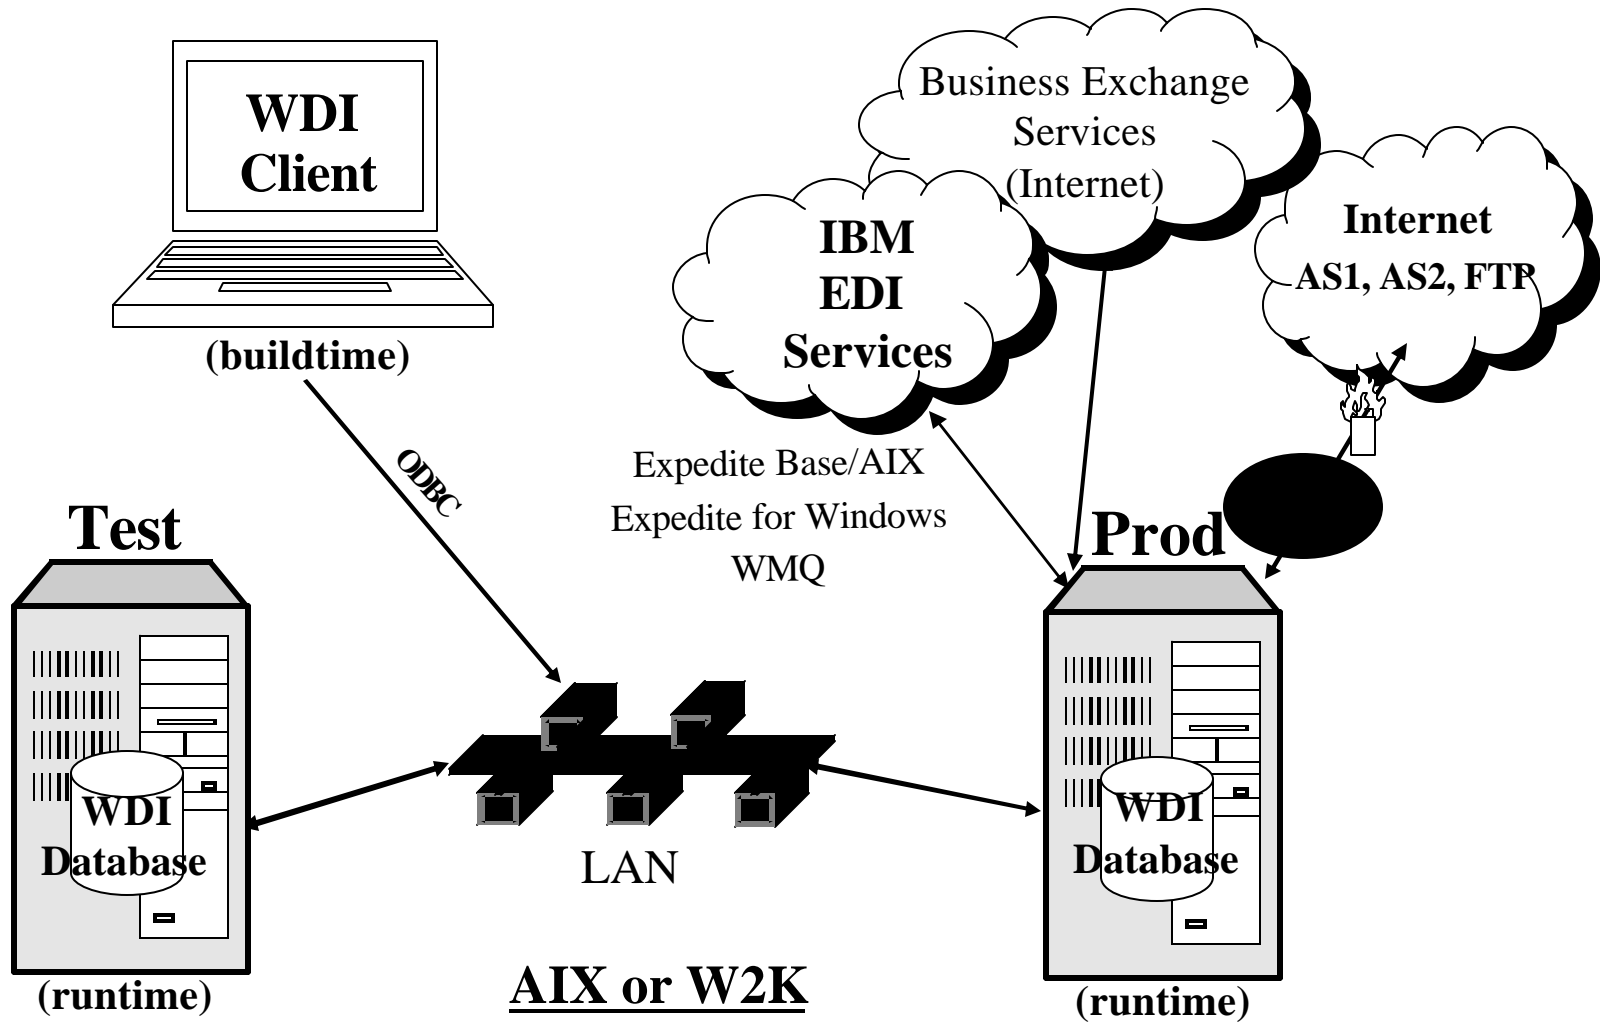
WDI Client

(buildtime)

ODBC

Business Exchange Services (Internet)

IBM EDI Services

Internet
AS1, AS2, FTP

Expedite Base/AIX
Expedite for Windows
WMQ

Test

WDI Database

(runtime)

LAN

AIX or W2K

Prod

WDI Database

(runtime)